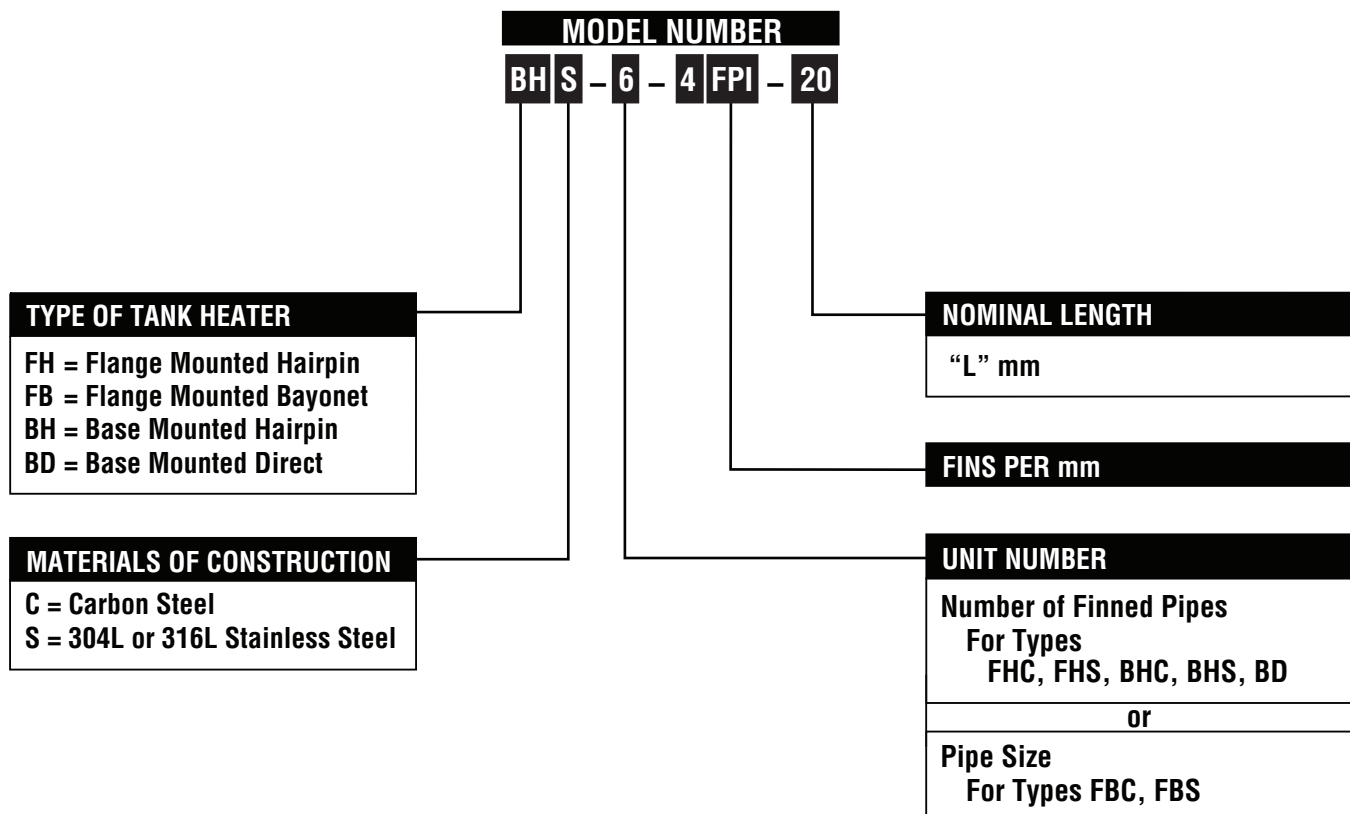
MODEL NUMBER

BH S – 6 – 4 FPI – 20

TYPE OF TANK HEATER

FH = Flange Mounted Hairpin
FB = Flange Mounted Bayonet
BH = Base Mounted Hairpin
BD = Base Mounted Direct

MATERIALS OF CONSTRUCTION

C = Carbon Steel
S = 304L or 316L Stainless Steel

NOMINAL LENGTH

"L" mm

FINS PER mm

UNIT NUMBER

Number of Finned Pipes
For Types
FHC, FHS, BHC, BHS, BD

or

Pipe Size
For Types FBC, FBS